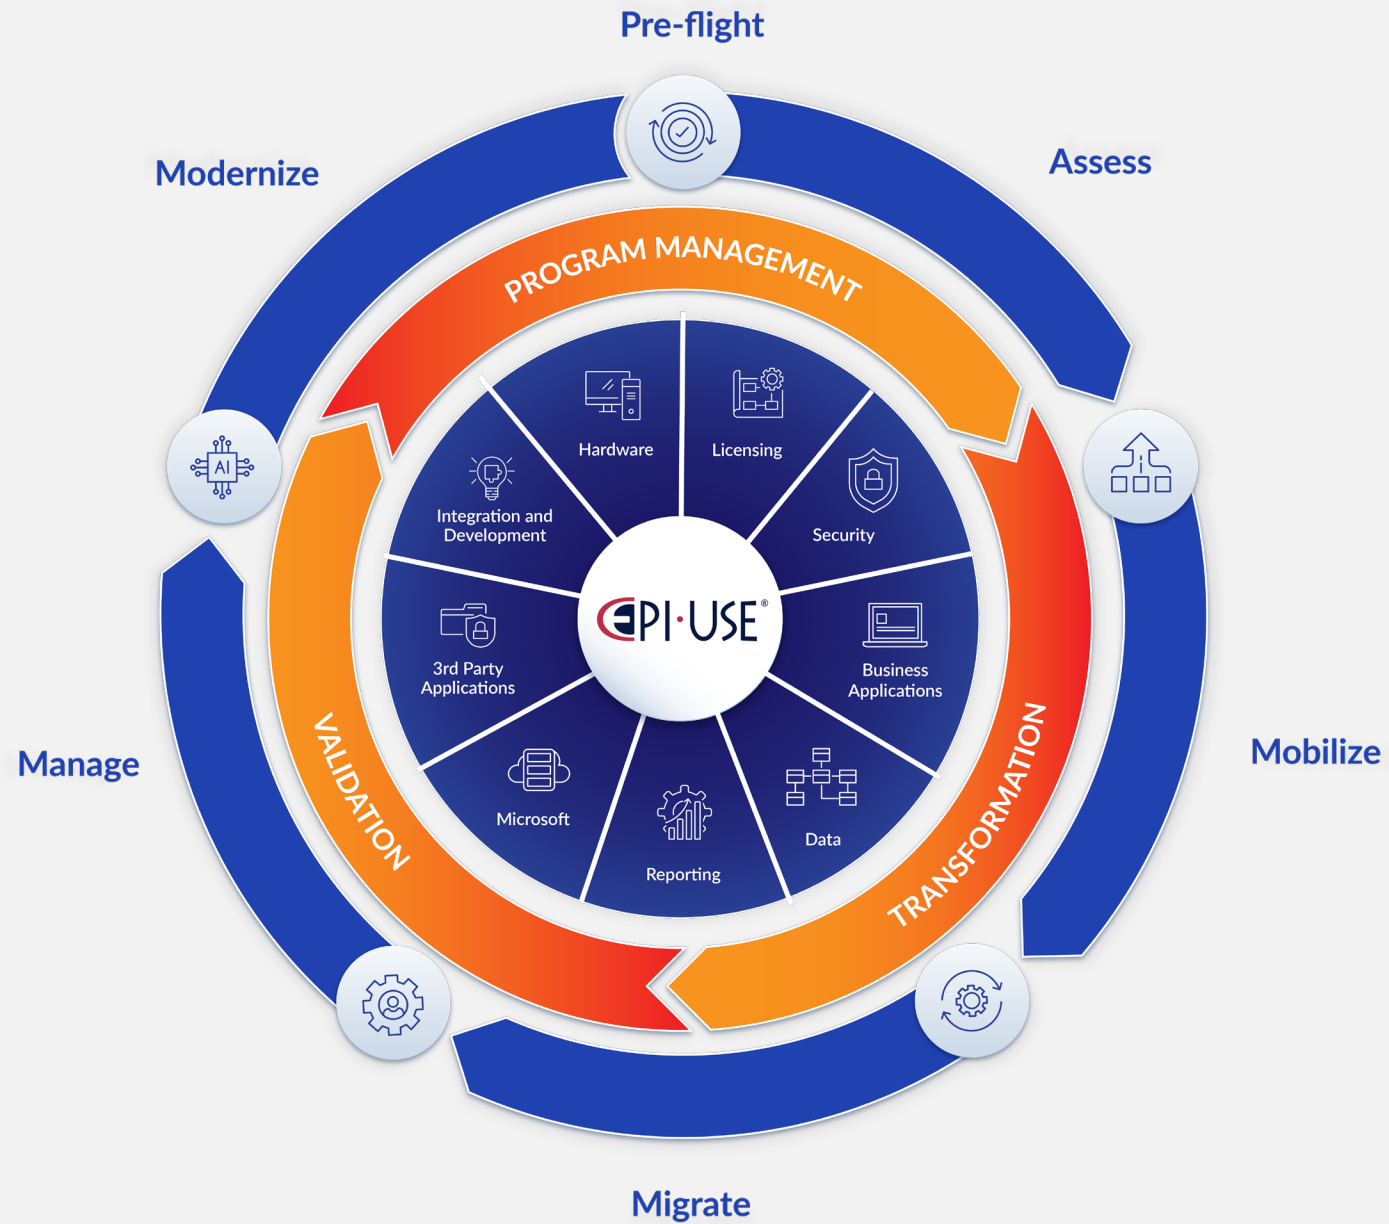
Pre-flight

Assess

Modernize

PROGRAM MANAGEMENT

AI

Hardware

Licensing

Integration and Development

Security

EPI·USE®

3rd Party Applications

Business Applications

Manage

Mobilize

VALIDATION

TRANSFORMATION

Microsoft

Data

Reporting

Migrate